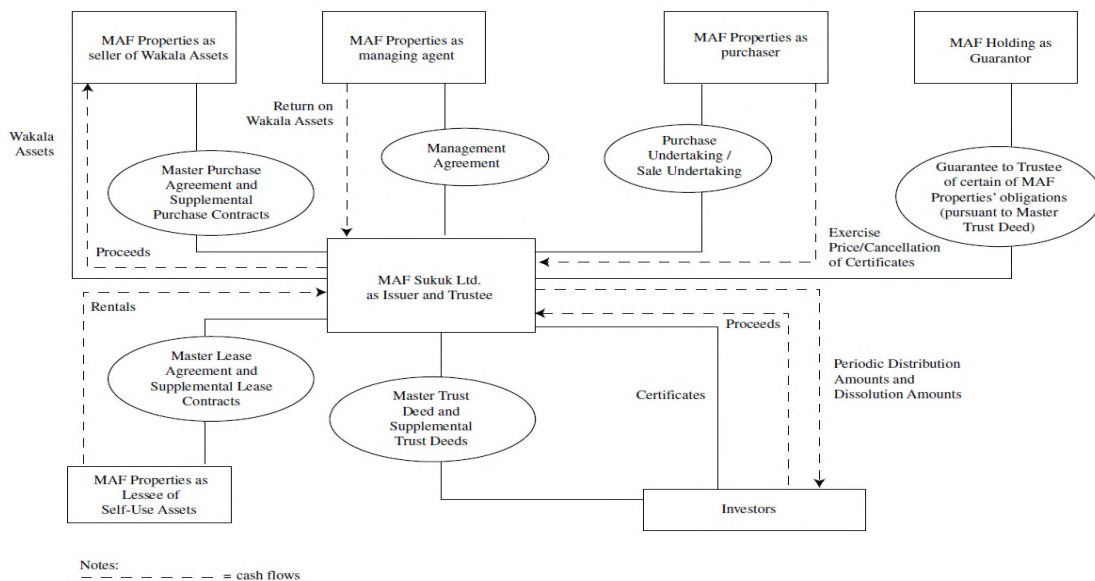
MAF Properties as seller of Wakala Assets

MAF Properties as managing agent

MAF Properties as purchaser

MAF Holding as Guarantor

Wakala Assets

Return on Wakala Assets

Master Purchase Agreement and Supplemental Purchase Contracts

Management Agreement

Purchase Undertaking / Sale Undertaking

Guarantee to Trustee of certain of MAF Properties' obligations (pursuant to Master Trust Deed)

Proceeds

Exercise Price/Cancellation of Certificates

MAF Sukuk Ltd. as Issuer and Trustee

Rentals

Proceeds

Master Lease Agreement and Supplemental Lease Contracts

Periodic Distribution Amounts and Dissolution Amounts

Master Trust Deed and Supplemental Trust Deeds

Certificates

MAF Properties as Lessee of Self-Use Assets

Investors

Notes:
— — — — — — = cash flows